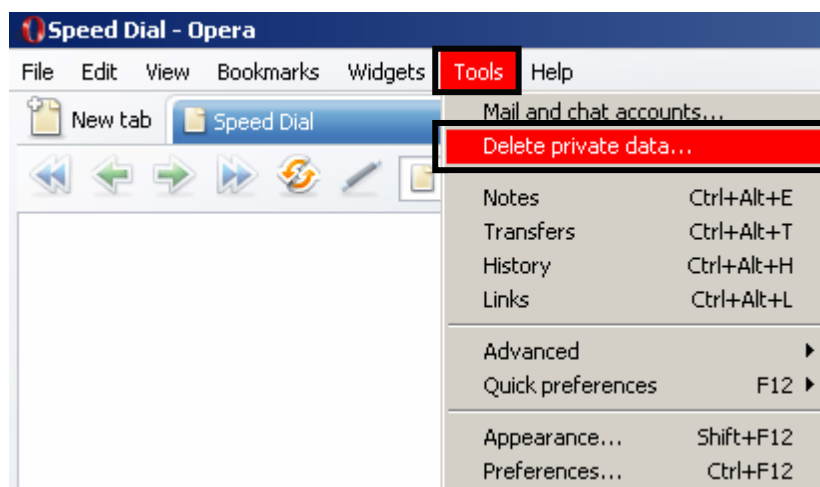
Speed Dial - Opera

File Edit View Bookmarks Widgets Tools Help

New tab Speed Dial

Mail and chat accounts...
Delete private data...

| | |
|---|---|
| Notes | Ctrl+Alt+E |
| Transfers | Ctrl+Alt+T |
| History | Ctrl+Alt+H |
| Links | Ctrl+Alt+L |
| Advanced | |
| Quick preferences | F12 |
| Appearance... | Shift+F12 |
| Preferences... | Ctrl+F12 |